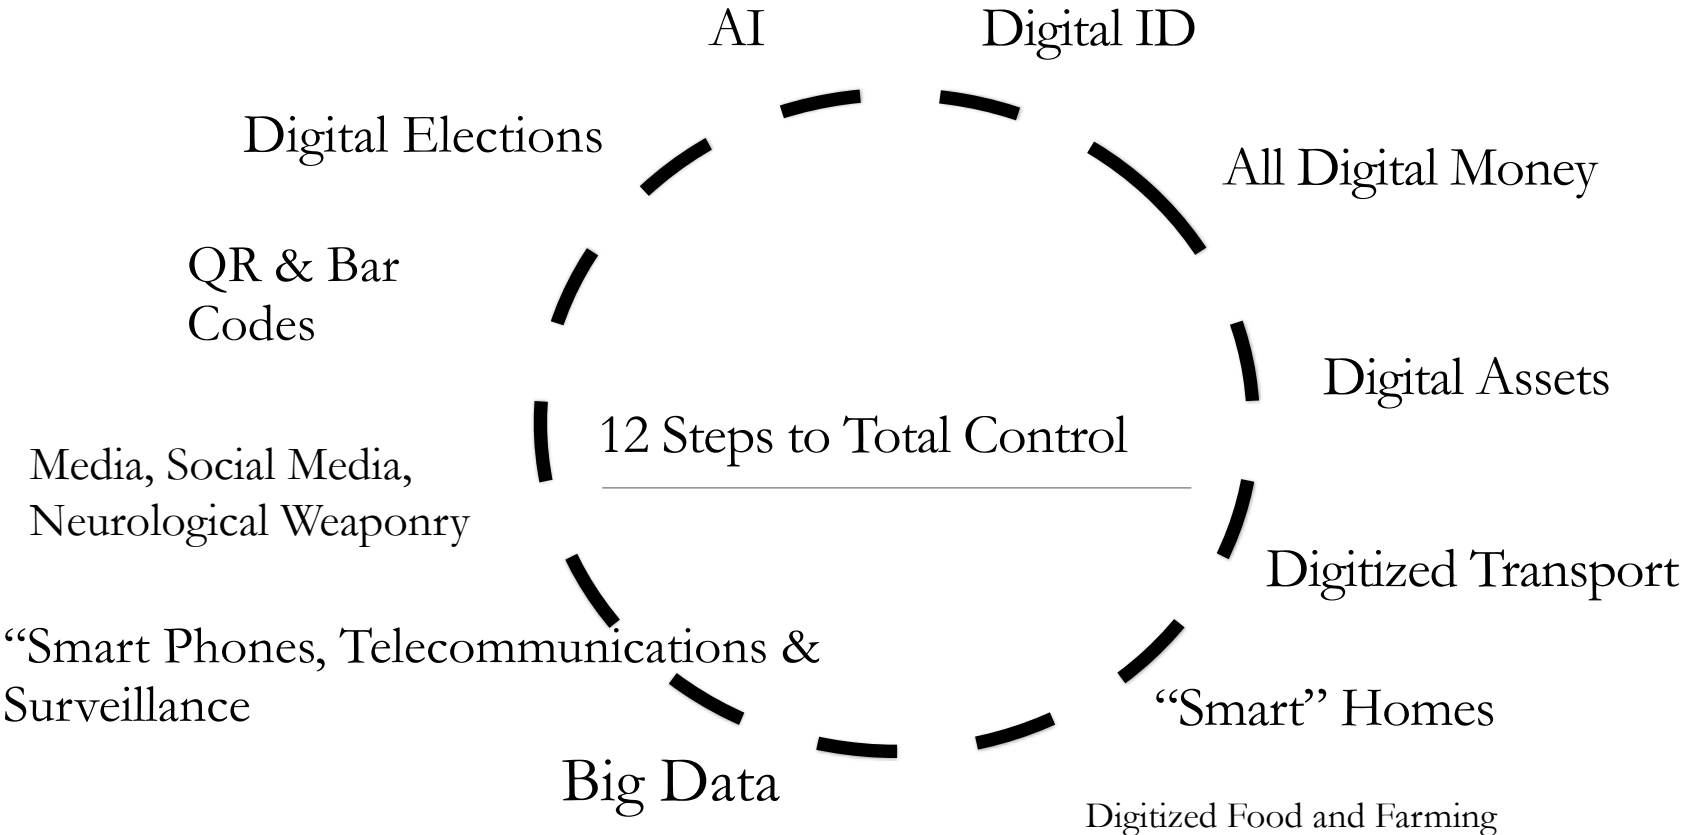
AI

Digital ID

Digital Elections

All Digital Money

QR & Bar Codes

Digital Assets

12 Steps to Total Control

Media, Social Media, Neurological Weaponry

Digitized Transport

“Smart Phones, Telecommunications & Surveillance

“Smart” Homes

Big Data

Digitized Food and Farming